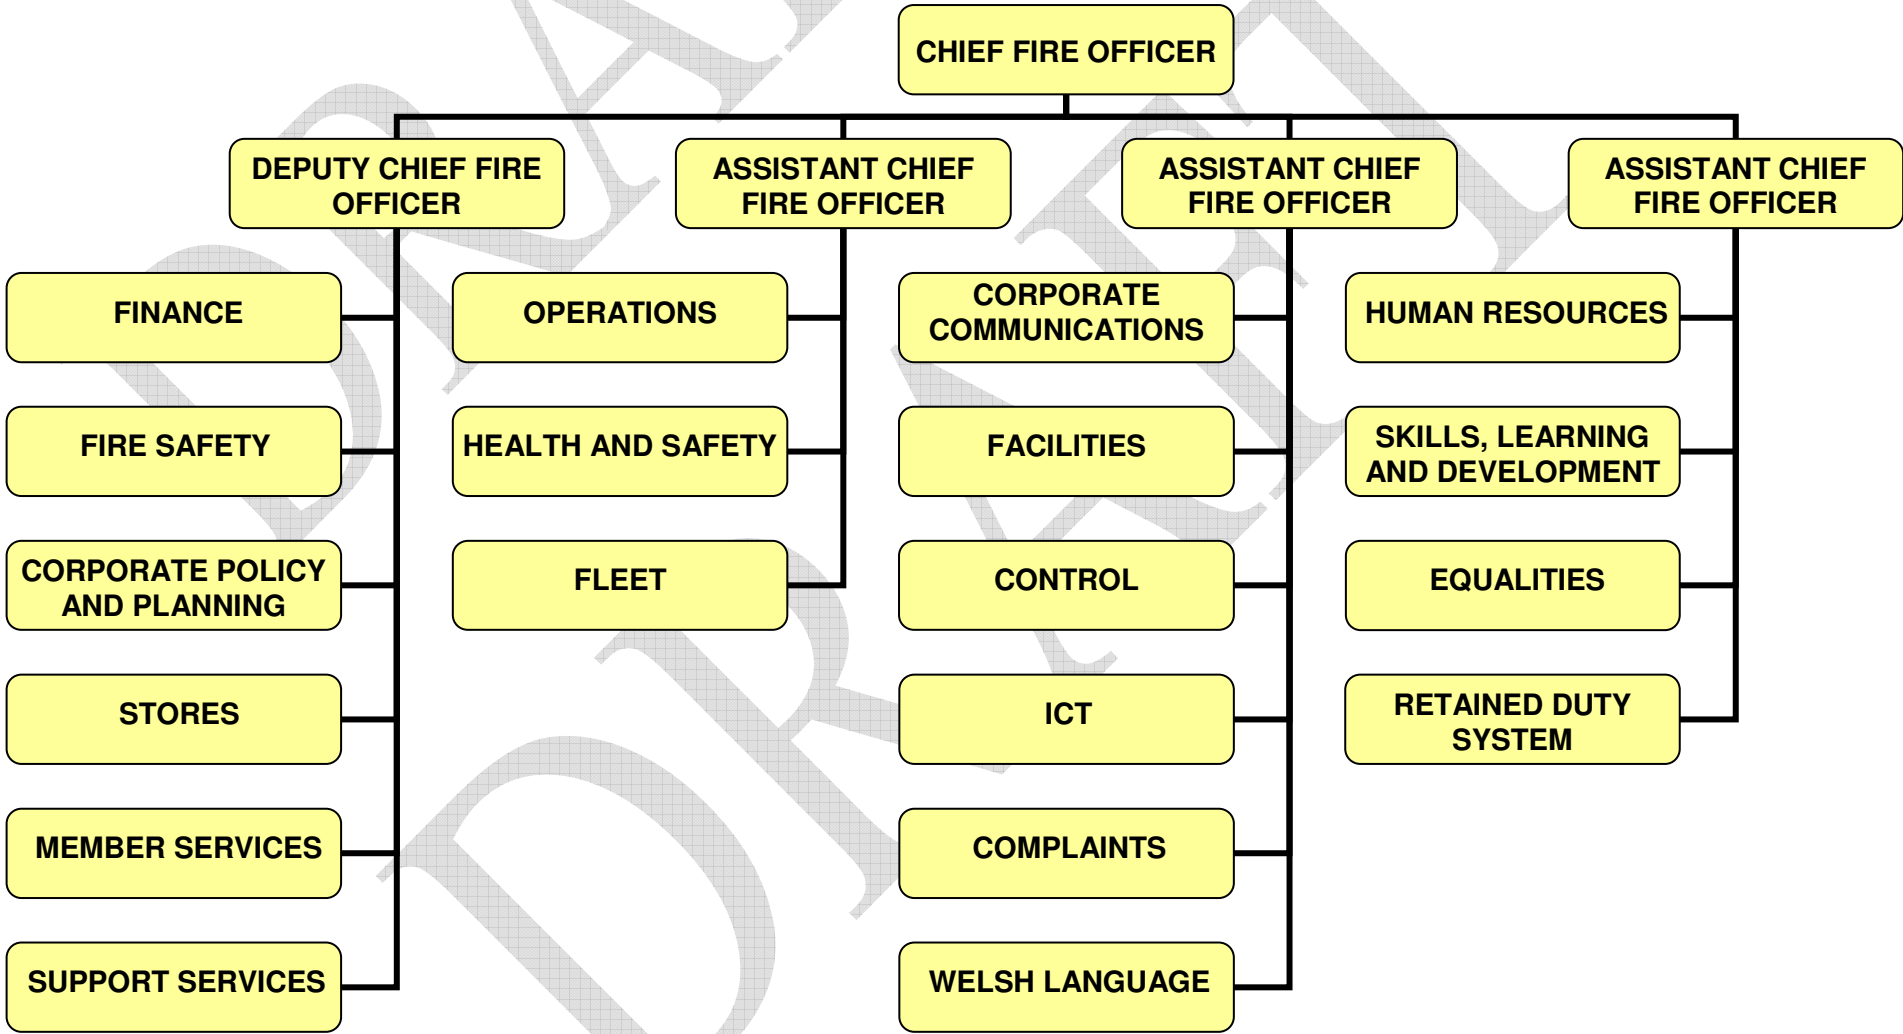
CHIEF FIRE OFFICER

DEPUTY CHIEF FIRE OFFICER

FINANCE

FIRE SAFETY

CORPORATE POLICY AND PLANNING

STORES

MEMBER SERVICES

SUPPORT SERVICES

ASSISTANT CHIEF FIRE OFFICER

OPERATIONS

HEALTH AND SAFETY

FLEET

ASSISTANT CHIEF FIRE OFFICER

CORPORATE COMMUNICATIONS

FACILITIES

CONTROL

ICT

COMPLAINTS

WELSH LANGUAGE

ASSISTANT CHIEF FIRE OFFICER

HUMAN RESOURCES

SKILLS, LEARNING AND DEVELOPMENT

EQUALITIES

RETAINED DUTY SYSTEM

DRAFT

DRAFT